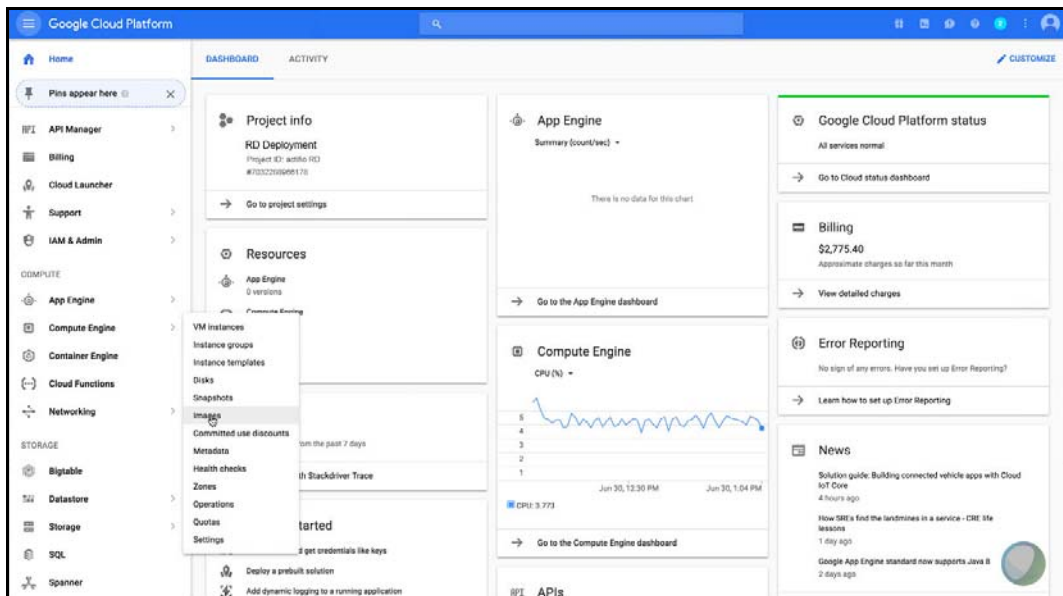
Google Cloud Platform

Home

Pins appear here

API Manager

Billing

Cloud Launcher

Support

IAM & Admin

COMPUTE

App Engine

Compute Engine

Container Engine

Cloud Functions

Networking

STORAGE

Bigtable

Datastore

Storage

SQL

Spanner

VM instances
Instance groups
Instance templates
Disks
Snapshots
Images
Committed use discounts
Metadata
Health checks
Zones
Operations
Quotas
Settings

DASHBOARD ACTIVITY

CUSTOMIZE

Project info

RD Deployment

Project ID: actifio RD

#703226986178

Go to project settings

Resources

App Engine
0 versions

Compute Engine

rom the past 7 days

th Stackdriver Trace

tarted

d get credentials like keys

Deploy a prebuilt solution

Add dynamic logging to a running application

App Engine

Summary (count/sec)

There is no data for this chart

Go to the App Engine dashboard

Compute Engine

CPU (%)

5
4
3
2
1

Jun 30, 12:30 PM Jun 30, 1:04 PM

CPU: 3.773

Go to the Compute Engine dashboard

APIs

Google Cloud Platform status

All services normal

Go to Cloud status dashboard

Billing

$2,775.40

Approximate charges so far this month

View detailed charges

Error Reporting

No sign of any errors. Have you set up Error Reporting?

Learn how to set up Error Reporting

News

Solution guide: Building connected vehicle apps with Cloud IoT Core
4 hours ago

How SREs find the landmines in a service - CRE life lessons
1 day ago

Google App Engine standard now supports Java 8
2 days ago